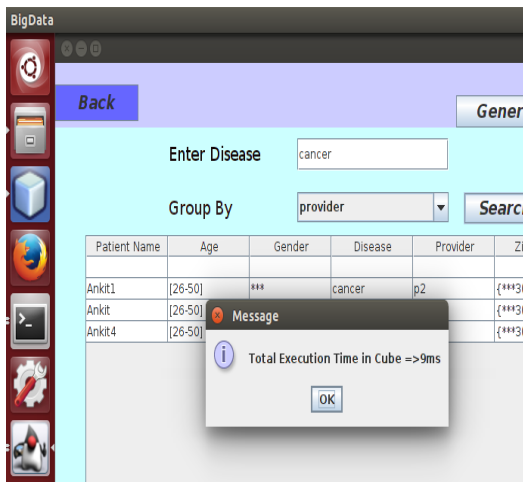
BigData

Back

Gener

Enter Disease cancer

Group By provider

Searc

| Patient Name | Age | Gender | Disease | Provider | Zi |
|---|---|---|---|---|---|
| | | | | | |
| Ankit1 | [26-50] | *** | cancer | p2 | {***3 |
| Ankit | [26-50] | | | | {***3 |
| Ankit4 | [26-50] | | | | {***3 |

Message

Total Execution Time in Cube =>9ms

OK